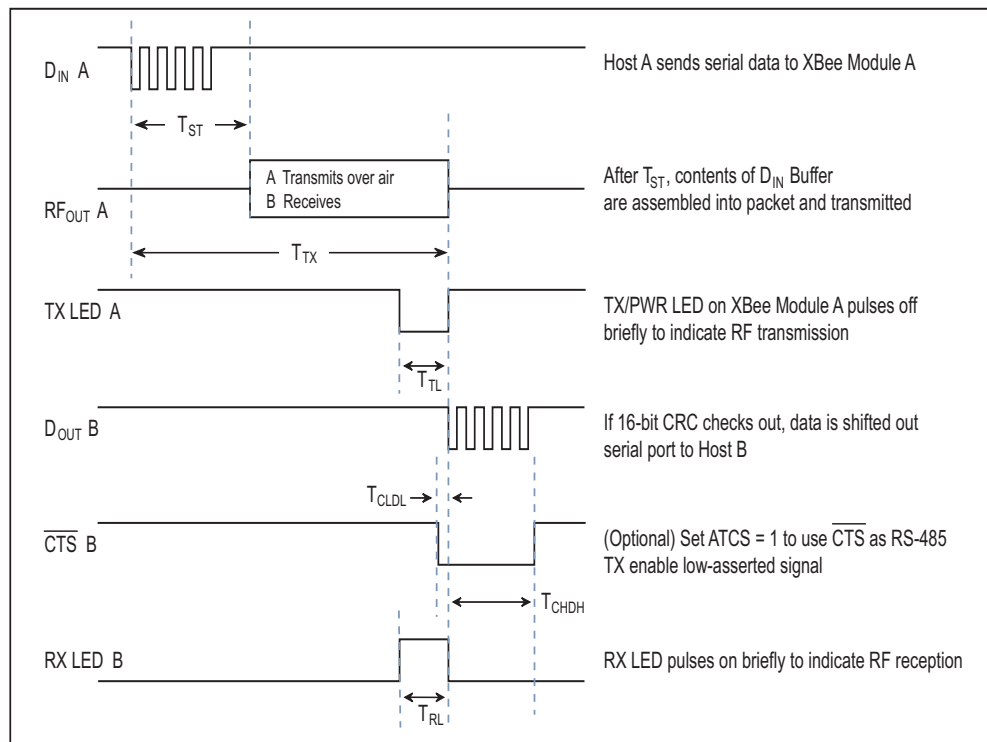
$D_{IN}$ A

$T_{ST}$

Host A sends serial data to XBee Module A

A Transmits over air
B Receives

$RF_{OUT}$ A

After $T_{ST}$, contents of $D_{IN}$ Buffer are assembled into packet and transmitted

$T_{TX}$

TX LED A

TX/PWR LED on XBee Module A pulses off briefly to indicate RF transmission

$T_{TL}$

$D_{OUT}$ B

If 16-bit CRC checks out, data is shifted out serial port to Host B

$T_{CLDL}$

$\overline{CTS}$ B

(Optional) Set ATCS = 1 to use $\overline{CTS}$ as RS-485 TX enable low-asserted signal

$T_{CHDH}$

RX LED B

RX LED pulses on briefly to indicate RF reception

$T_{RL}$